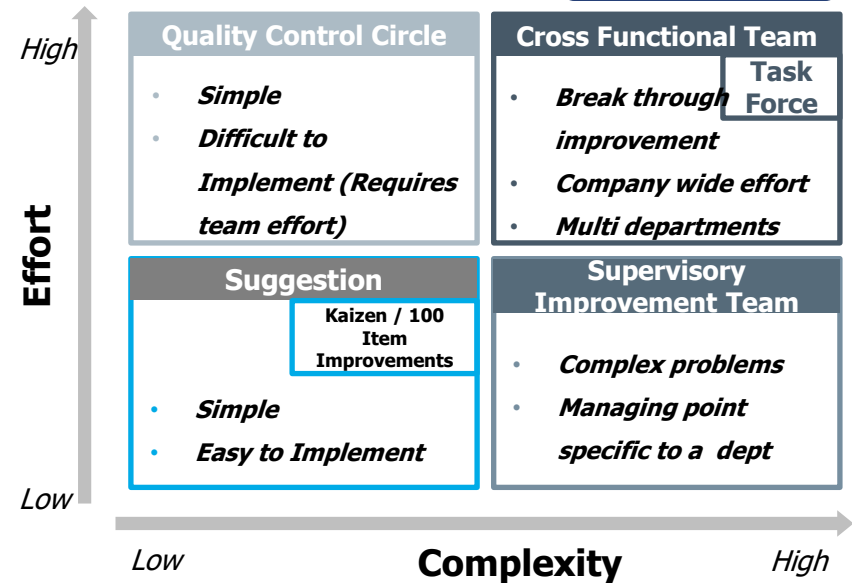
High

Effort

Low

Quality Control Circle

- Simple
- Difficult to Implement (Requires team effort)

Cross Functional Team

Task Force

- Break through improvement
- Company wide effort
- Multi departments

Suggestion

Kaizen / 100 Item Improvements

- Simple
- Easy to Implement

Supervisory Improvement Team

- Complex problems
- Managing point specific to a dept

Low

Complexity

High